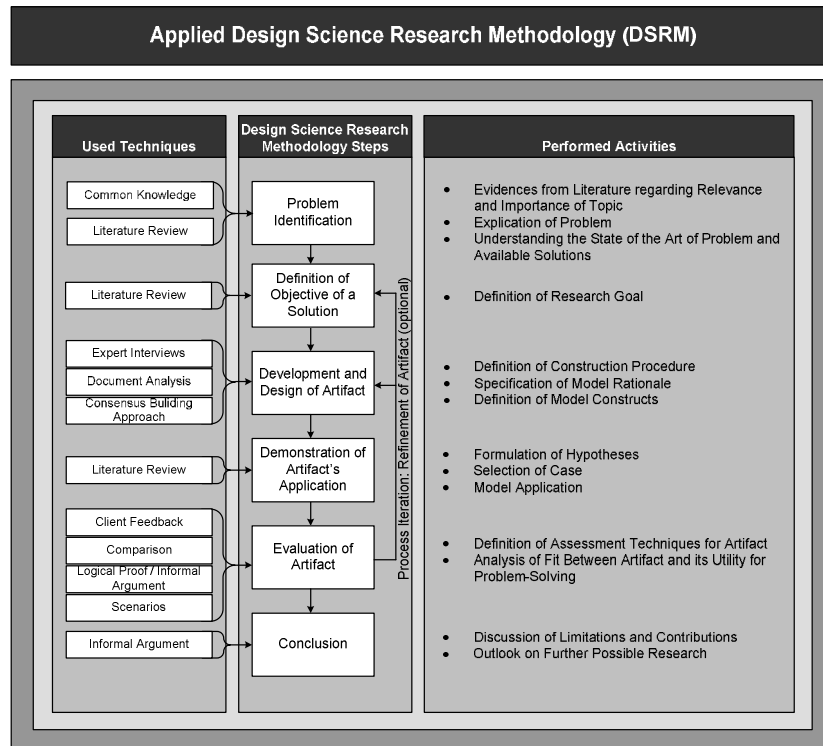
Applied Design Science Research Methodology (DSRM)

Used Techniques

Common Knowledge

Literature Review

Literature Review

Expert Interviews

Document Analysis

Consensus Buliding Approach

Literature Review

Client Feedback

Comparison

Logical Proof / Informal Argument

Scenarios

Informal Argument

Design Science Research Methodology Steps

Problem Identification

Definition of Objective of a Solution

Development and Design of Artifact

Demonstration of Artifact's Application

Evaluation of Artifact

Conclusion

Process Iteration: Refinement of Artifact (optional)

Performed Activities

- Evidences from Literature regarding Relevance and Importance of Topic
- Explication of Problem
- Understanding the State of the Art of Problem and Available Solutions

- Definition of Research Goal

- Definition of Construction Procedure
- Specification of Model Rationale
- Definition of Model Constructs

- Formulation of Hypotheses
- Selection of Case
- Model Application

- Definition of Assessment Techniques for Artifact
- Analysis of Fit Between Artifact and its Utility for Problem-Solving

- Discussion of Limitations and Contributions
- Outlook on Further Possible Research